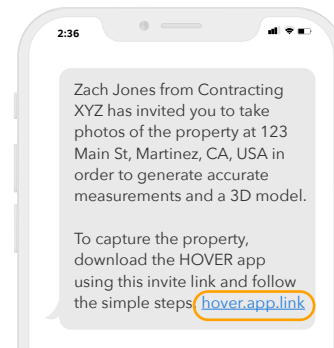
2:36

Zach Jones from Contracting XYZ has invited you to take photos of the property at 123 Main St, Martinez, CA, USA in order to generate accurate measurements and a 3D model.

To capture the property, download the HOVER app using this invite link and follow the simple steps: hover.app.link